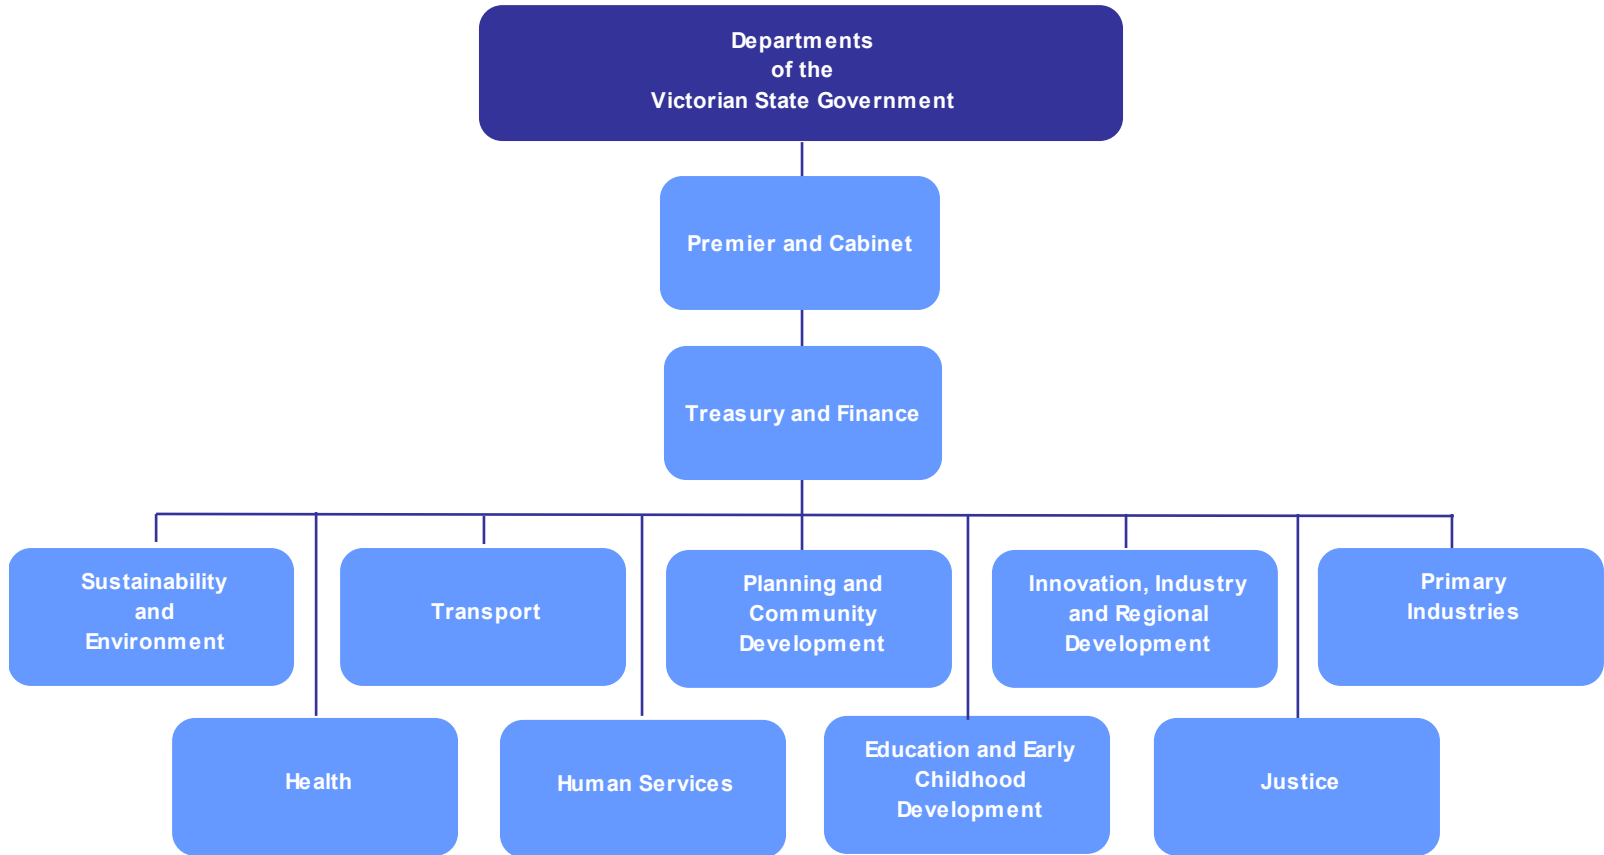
Departments
of the
Victorian State Government

Premier and Cabinet

Treasury and Finance

Sustainability
and
Environment

Transport

Planning and
Community
Development

Innovation, Industry
and Regional
Development

Primary
Industries

Health

Human Services

Education and Early
Childhood
Development

Justice